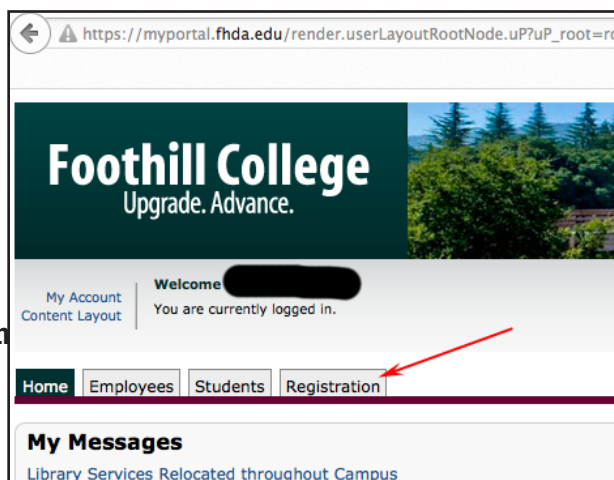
https://myportal.fhda.edu/render.userLayoutRootNode.uP?uP_root=r

Foothill College
Upgrade. Advance.

My Account
Content Layout

Welcome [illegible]
You are currently logged in.

Home Employees Students Registration

My Messages

Library Services Relocated throughout Campus